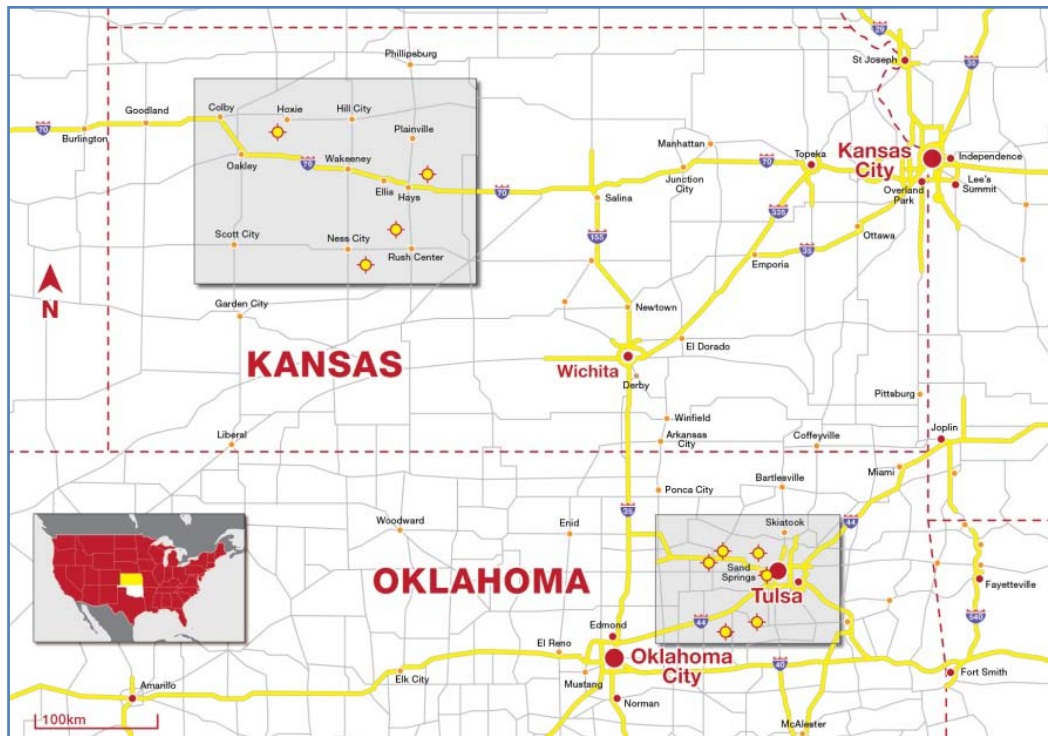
Phillipsburg
St Joseph
Goodland
Colby
Hoxie
Hill City
Plainville
Burlington
70
Oakley
Wakeeney
70
Ellis
Hays
Manhattan
Junction City
Topeka
Kansas City
Independence
Lee's Summit
Overland Park
Salina
335
Scott City
Ness City
Rush Center
135
Ottawa
35
Emporia
N
Garden City
Newtown
El Dorado
KANSAS
Wichita
Derby
Pittsburg
Winfield
Liberal
Arkansas City
Coffeyville
Joplin
Bartlesville
Miami
Ponca City
35
Woodward
Enid
Skiatook
44
Sand Springs
OKLAHOMA
Tulsa
Fayetteville
Edmond
44
540
El Reno
Oklahoma City
40
Amarillo
Elk City
Mustang
Fort Smith
Norman
100km
McAlester